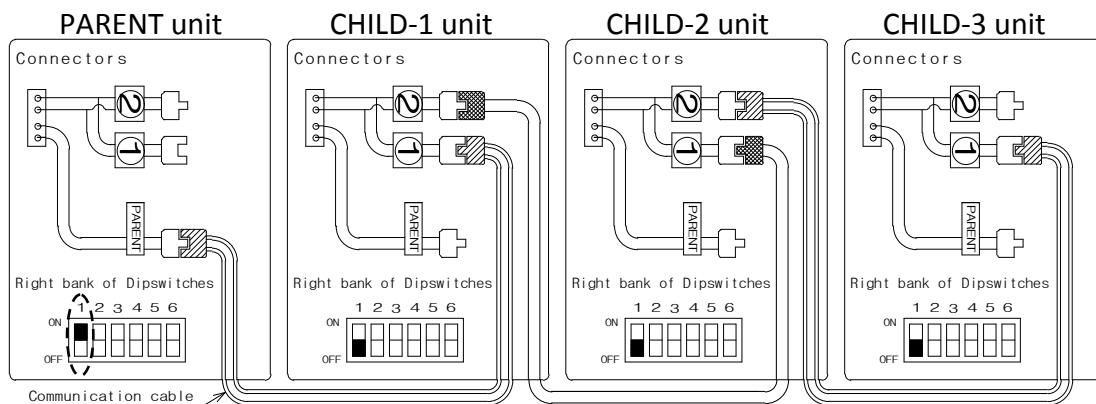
PARENT unit

Connectors

2

1

PARENT

Right bank of Dipswitches

1 2 3 4 5 6

ON

OFF

Communication cable

CHILD-1 unit

Connectors

2

1

PARENT

Right bank of Dipswitches

1 2 3 4 5 6

ON

OFF

CHILD-2 unit

Connectors

2

1

PARENT

Right bank of Dipswitches

1 2 3 4 5 6

ON

OFF

CHILD-3 unit

Connectors

2

1

PARENT

Right bank of Dipswitches

1 2 3 4 5 6

ON

OFF